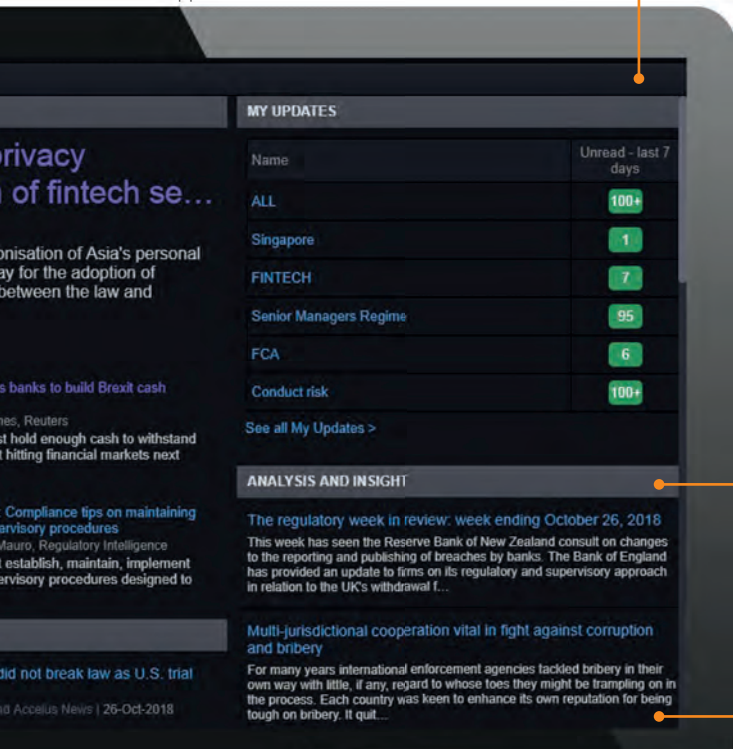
privacy
n of fintech se…

onisation of Asia's personal
ay for the adoption of
between the law and

s banks to build Brexit cash

nes, Reuters
st hold enough cash to withstand
t hitting financial markets next

: Compliance tips on maintaining
pervisory procedures
Mauro, Regulatory Intelligence
t establish, maintain, implement
pervisory procedures designed to

did not break law as U.S. trial

nd Accelus News | 26-Oct-2018

MY UPDATES

| Name | Unread - last 7 days |
|---|---|
| ALL | 100+ |
| Singapore | 1 |
| FINTECH | 7 |
| Senior Managers Regime | 95 |
| FCA | 6 |
| Conduct risk | 100+ |

See all My Updates >

ANALYSIS AND INSIGHT

The regulatory week in review: week ending October 26, 2018

This week has seen the Reserve Bank of New Zealand consult on changes to the reporting and publishing of breaches by banks. The Bank of England has provided an update to firms on its regulatory and supervisory approach in relation to the UK's withdrawal f…

Multi-jurisdictional cooperation vital in fight against corruption and bribery

For many years international enforcement agencies tackled bribery in their own way with little, if any, regard to whose toes they might be trampling on in the process. Each country was keen to enhance its own reputation for being tough on bribery. It quit…